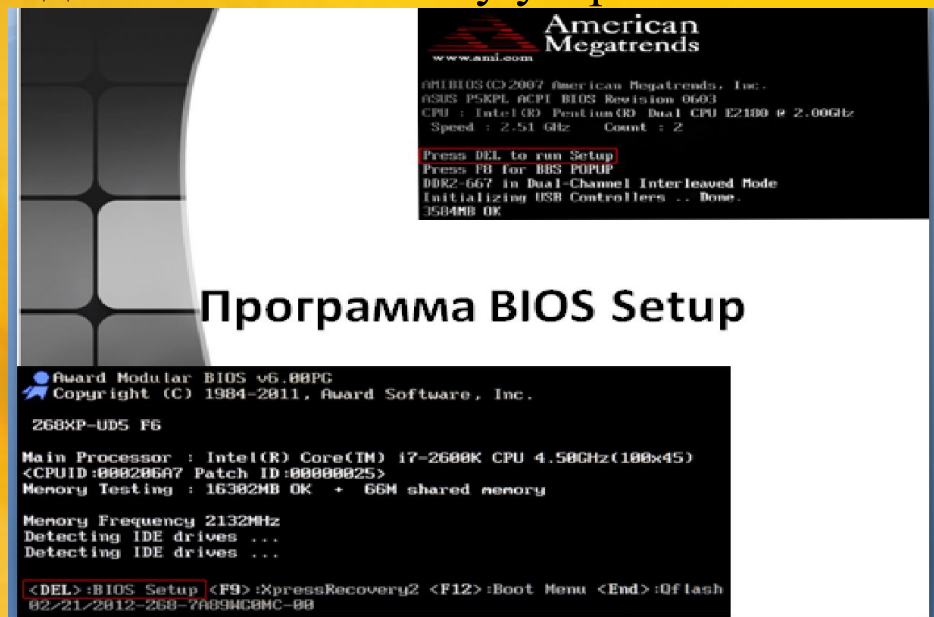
American
Megatrends
www.ami.com

AMIBIOS(C)2007 American Megatrends, Inc.
ASUS P5KPL ACPI BIOS Revision 0603
CPU : Intel(R) Pentium(R) Dual CPU E2180 @ 2.00GHz
Speed : 2.51 GHz Count : 2

Press DEL to run Setup
Press F8 for BBS POPUP
DDR2-667 in Dual-Channel Interleaved Mode
Initializing USB Controllers .. Done.
3584MB OK

Программа BIOS Setup

Award Modular BIOS v6.00PG
Copyright (C) 1984-2011, Award Software, Inc.

Z68XP-UD5 F6

Main Processor : Intel(R) Core(TM) i7-2600K CPU 4.50GHz(100x45)
<CPUID:000206A7 Patch ID:00000025>
Memory Testing : 16302MB OK + 66M shared memory

Memory Frequency 2132MHz
Detecting IDE drives ...
Detecting IDE drives ...

<DEL>:BIOS Setup <F9>:XpressRecovery2 <F12>:Boot Menu <End>:Qflash
02/21/2012-Z68-7A89WC0MC-00